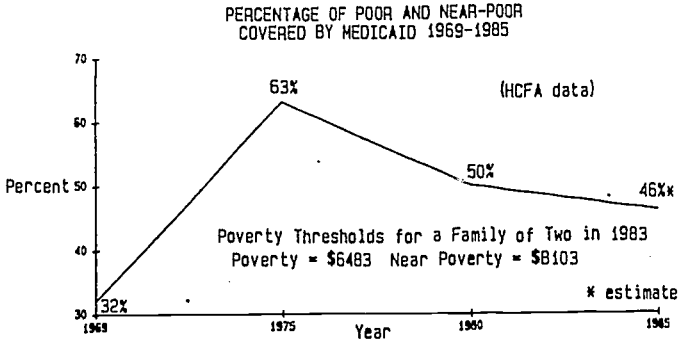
PERCENTAGE OF POOR AND NEAR-POOR
COVERED BY MEDICAID 1969-1985

70
60
Percent 50
40
30

63%

(HCFA data)

50%

46%*

Poverty Thresholds for a Family of Two in 1983
Poverty = $6483 Near Poverty = $8103

32%

* estimate

1969 1975 1980 1985
Year